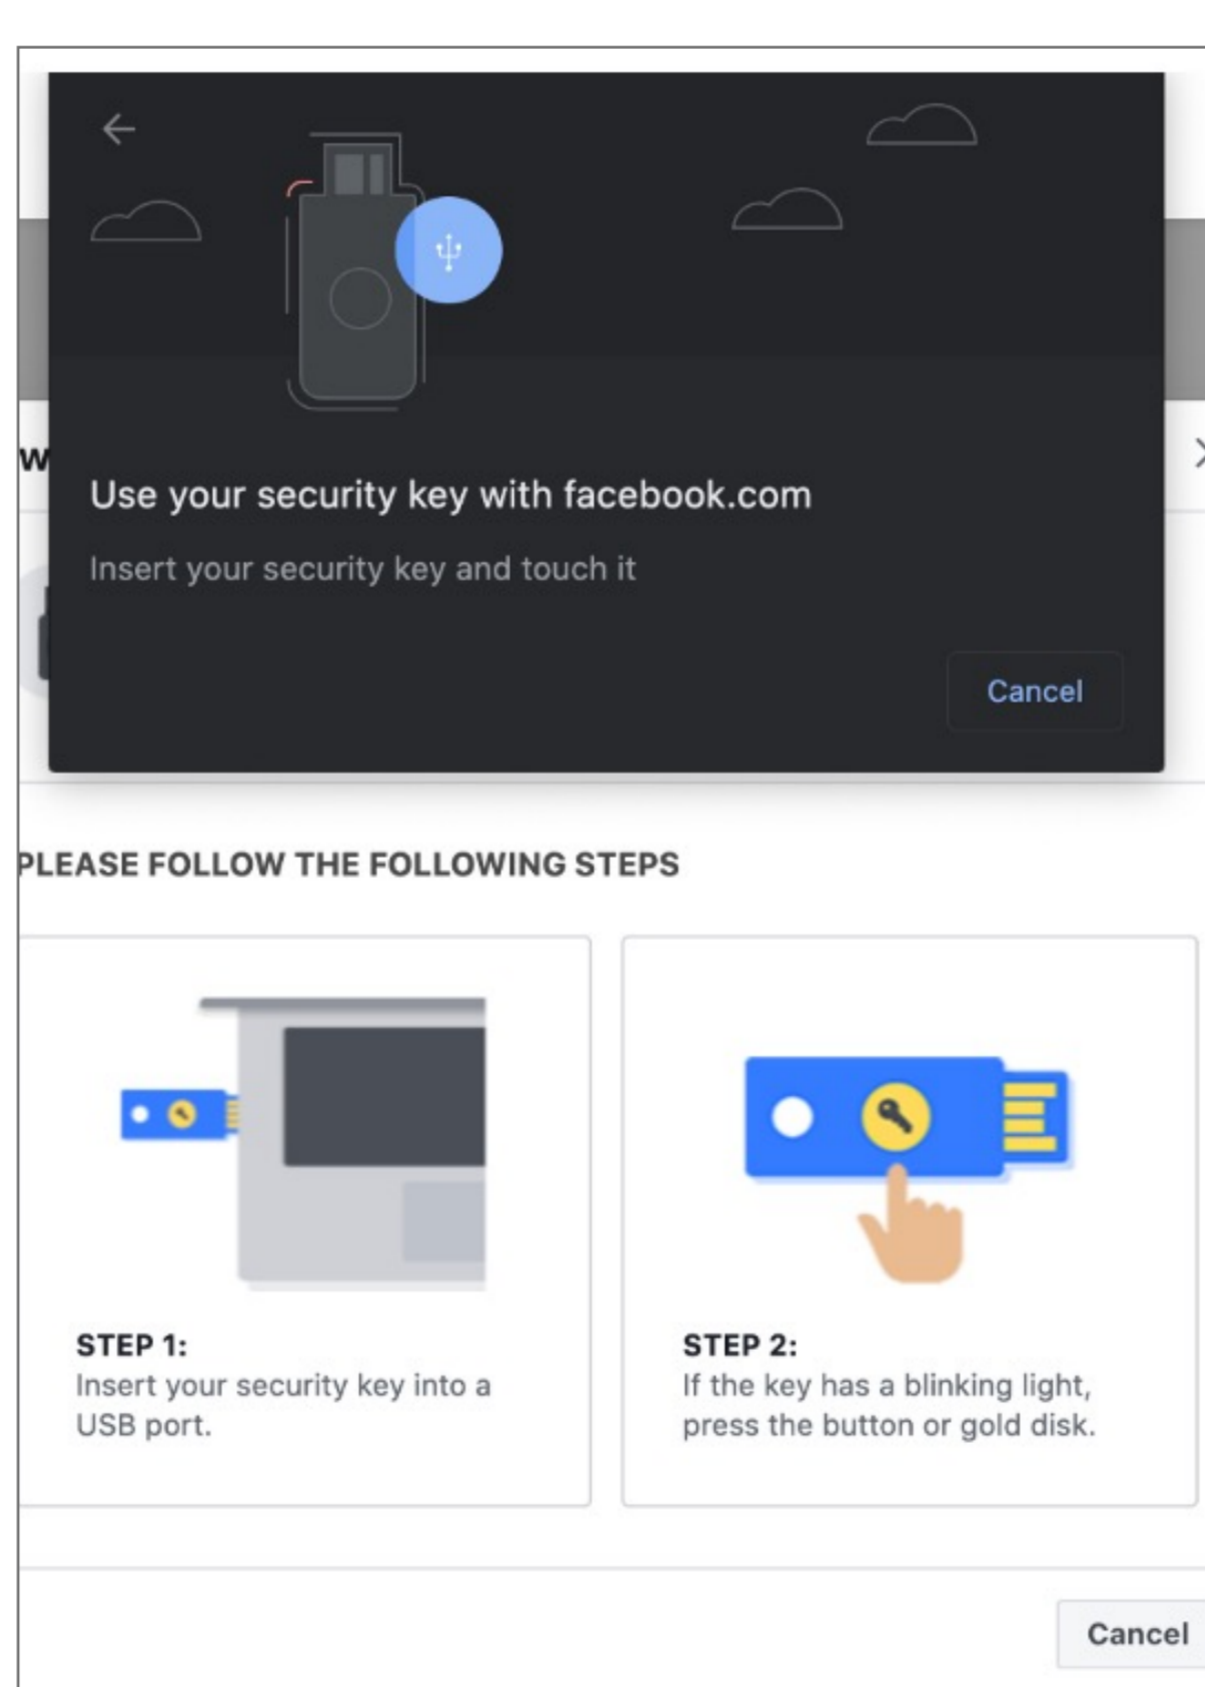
Use your security key with facebook.com

Insert your security key and touch it

Cancel

W

PLEASE FOLLOW THE FOLLOWING STEPS

STEP 1:
Insert your security key into a USB port.

STEP 2:
If the key has a blinking light, press the button or gold disk.

Cancel